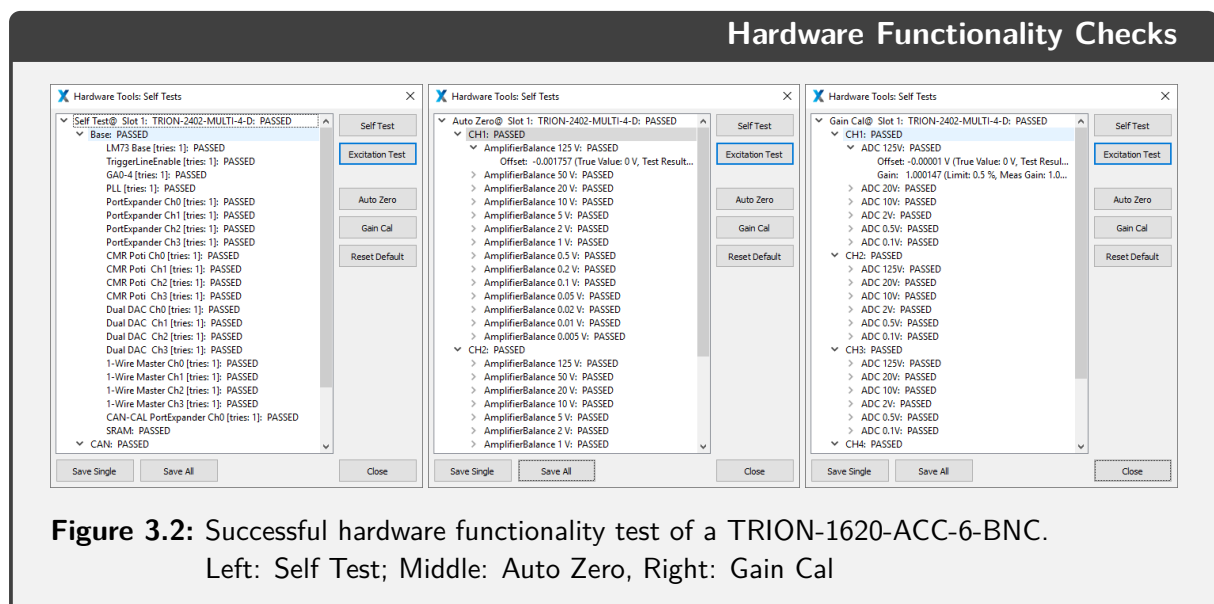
Hardware Functionality Checks

Hardware Tools: Self Tests

Self Test@ Slot 1: TRION-2402-MULTI-4-D: PASSED
Base: PASSED
LM73 Base [tries: 1]: PASSED
TriggerLineEnable [tries: 1]: PASSED
GA0-4 [tries: 1]: PASSED
PLL [tries: 1]: PASSED
PortExpander Ch0 [tries: 1]: PASSED
PortExpander Ch1 [tries: 1]: PASSED
PortExpander Ch2 [tries: 1]: PASSED
PortExpander Ch3 [tries: 1]: PASSED
CMR Poti Ch0 [tries: 1]: PASSED
CMR Poti Ch1 [tries: 1]: PASSED
CMR Poti Ch2 [tries: 1]: PASSED
CMR Poti Ch3 [tries: 1]: PASSED
Dual DAC Ch0 [tries: 1]: PASSED
Dual DAC Ch1 [tries: 1]: PASSED
Dual DAC Ch2 [tries: 1]: PASSED
Dual DAC Ch3 [tries: 1]: PASSED
1-Wire Master Ch0 [tries: 1]: PASSED
1-Wire Master Ch1 [tries: 1]: PASSED
1-Wire Master Ch2 [tries: 1]: PASSED
1-Wire Master Ch3 [tries: 1]: PASSED
CAN-CAL PortExpander Ch0 [tries: 1]: PASSED
SRAM: PASSED
CAN: PASSED

Self Test
Excitation Test
Auto Zero
Gain Cal
Reset Default
Save Single
Save All
Close

Hardware Tools: Self Tests

Auto Zero@ Slot 1: TRION-2402-MULTI-4-D: PASSED
CH1: PASSED
AmplifierBalance 125 V: PASSED
Offset: -0.001757 (True Value: 0 V, Test Result...
AmplifierBalance 50 V: PASSED
AmplifierBalance 20 V: PASSED
AmplifierBalance 10 V: PASSED
AmplifierBalance 5 V: PASSED
AmplifierBalance 2 V: PASSED
AmplifierBalance 1 V: PASSED
AmplifierBalance 0.5 V: PASSED
AmplifierBalance 0.2 V: PASSED
AmplifierBalance 0.1 V: PASSED
AmplifierBalance 0.05 V: PASSED
AmplifierBalance 0.02 V: PASSED
AmplifierBalance 0.01 V: PASSED
AmplifierBalance 0.005 V: PASSED
CH2: PASSED
AmplifierBalance 125 V: PASSED
AmplifierBalance 50 V: PASSED
AmplifierBalance 20 V: PASSED
AmplifierBalance 10 V: PASSED
AmplifierBalance 5 V: PASSED
AmplifierBalance 2 V: PASSED
AmplifierBalance 1 V: PASSED

Self Test
Excitation Test
Auto Zero
Gain Cal
Reset Default
Save Single
Save All
Close

Hardware Tools: Self Tests

Gain Cal@ Slot 1: TRION-2402-MULTI-4-D: PASSED
CH1: PASSED
ADC 125V: PASSED
Offset: -0.00001 V (True Value: 0 V, Test Resul...
Gain: 1.000147 (Limit: 0.5 %, Meas Gain: 1.0...
ADC 20V: PASSED
ADC 10V: PASSED
ADC 2V: PASSED
ADC 0.5V: PASSED
ADC 0.1V: PASSED
CH2: PASSED
ADC 125V: PASSED
ADC 20V: PASSED
ADC 10V: PASSED
ADC 2V: PASSED
ADC 0.5V: PASSED
ADC 0.1V: PASSED
CH3: PASSED
ADC 125V: PASSED
ADC 20V: PASSED
ADC 10V: PASSED
ADC 2V: PASSED
ADC 0.5V: PASSED
ADC 0.1V: PASSED
CH4: PASSED

Self Test
Excitation Test
Auto Zero
Gain Cal
Reset Default
Save Single
Save All
Close

Figure 3.2: Successful hardware functionality test of a TRION-1620-ACC-6-BNC. Left: Self Test; Middle: Auto Zero, Right: Gain Cal